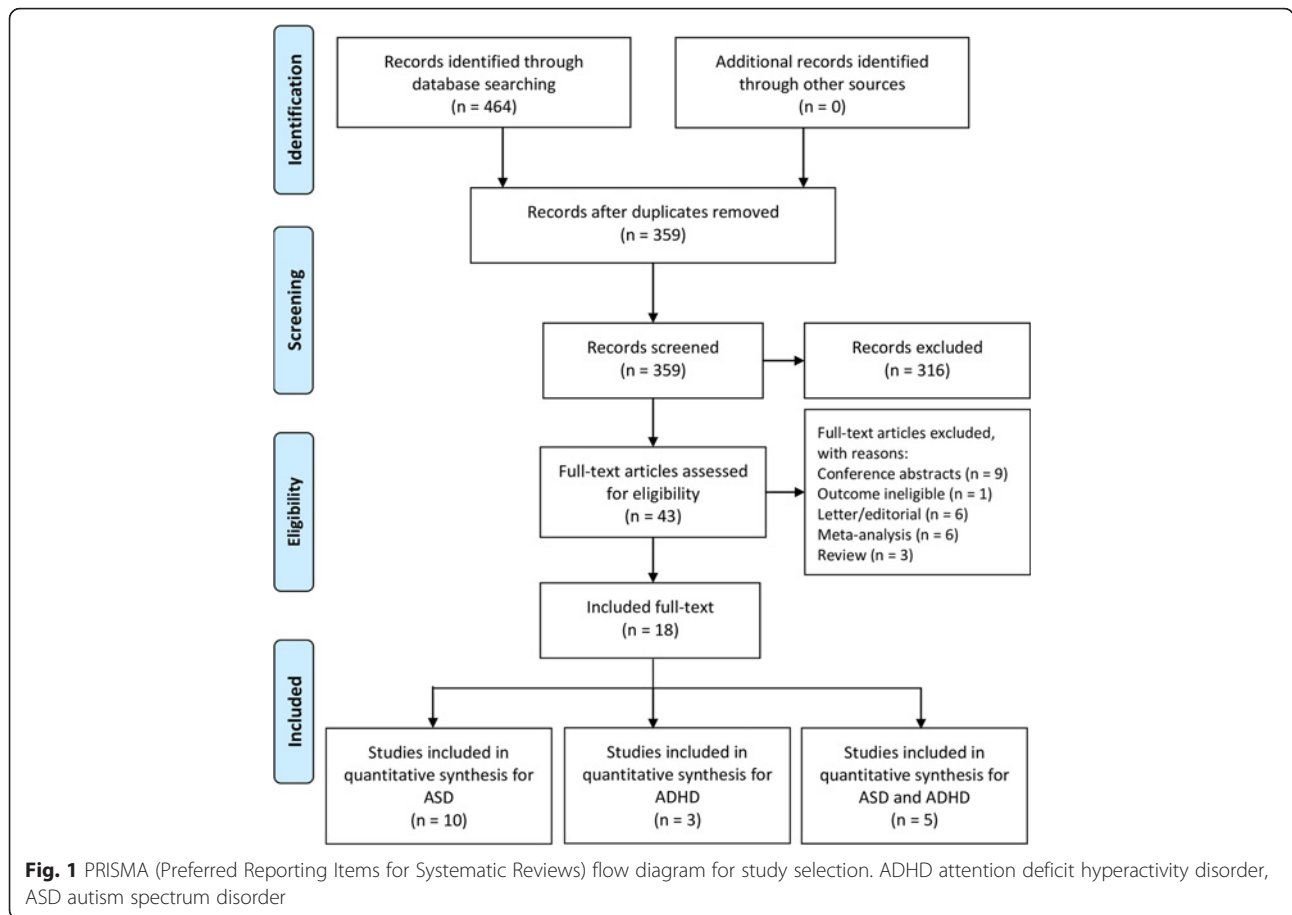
Identification

Records identified through database searching
(n = 464)

Additional records identified through other sources
(n = 0)

Records after duplicates removed
(n = 359)

Screening

Records screened
(n = 359)

Records excluded
(n = 316)

Eligibility

Full-text articles assessed for eligibility
(n = 43)

Full-text articles excluded, with reasons:
Conference abstracts (n = 9)
Outcome ineligible (n = 1)
Letter/editorial (n = 6)
Meta-analysis (n = 6)
Review (n = 3)

Included full-text
(n = 18)

Included

Studies included in quantitative synthesis for ASD
(n = 10)

Studies included in quantitative synthesis for ADHD
(n = 3)

Studies included in quantitative synthesis for ASD and ADHD
(n = 5)

**Fig. 1** PRISMA (Preferred Reporting Items for Systematic Reviews) flow diagram for study selection. ADHD attention deficit hyperactivity disorder, ASD autism spectrum disorder